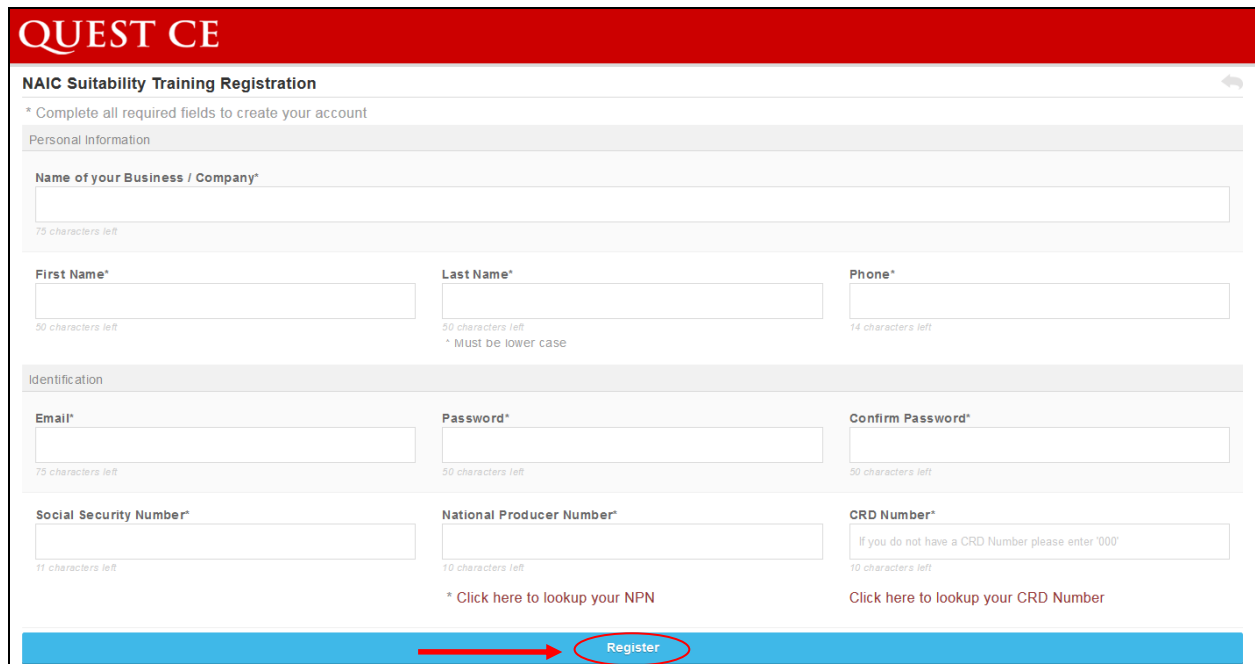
QUEST CE

NAIC Suitability Training Registration

* Complete all required fields to create your account

Personal Information

Name of your Business / Company*

75 characters left

First Name*

50 characters left

Last Name*

50 characters left

* Must be lower case

Phone*

14 characters left

Identification

Email*

75 characters left

Password*

50 characters left

Confirm Password*

50 characters left

Social Security Number*

11 characters left

National Producer Number*

10 characters left

* Click here to lookup your NPN

CRD Number*

If you do not have a CRD Number please enter '000'

10 characters left

Click here to lookup your CRD Number

Register